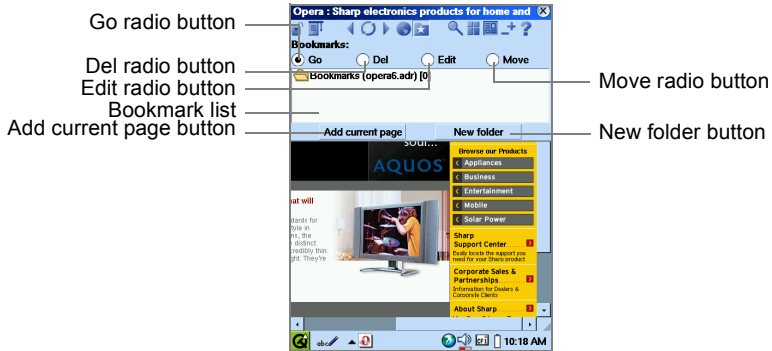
Go radio button
Del radio button
Edit radio button
Bookmark list
Add current page button

Opera : Sharp electronics products for home and

Bookmarks:
Go
Del
Edit
Move
Bookmarks (opera6.adr) [0

Add current page
New folder

Move radio button
New folder button

AQUOS

at will

dards for
tyle in
ns, the
distinct
redibly thin.
ght. They're

Browse our Products
Appliances
Business
Entertainment
Mobile
Solar Power

Sharp
Support Center
Easily locate the support you need for your Sharp product

Corporate Sales & Partnerships
Information for Dealers & Corporate Clients

About Sharp

10:18 AM